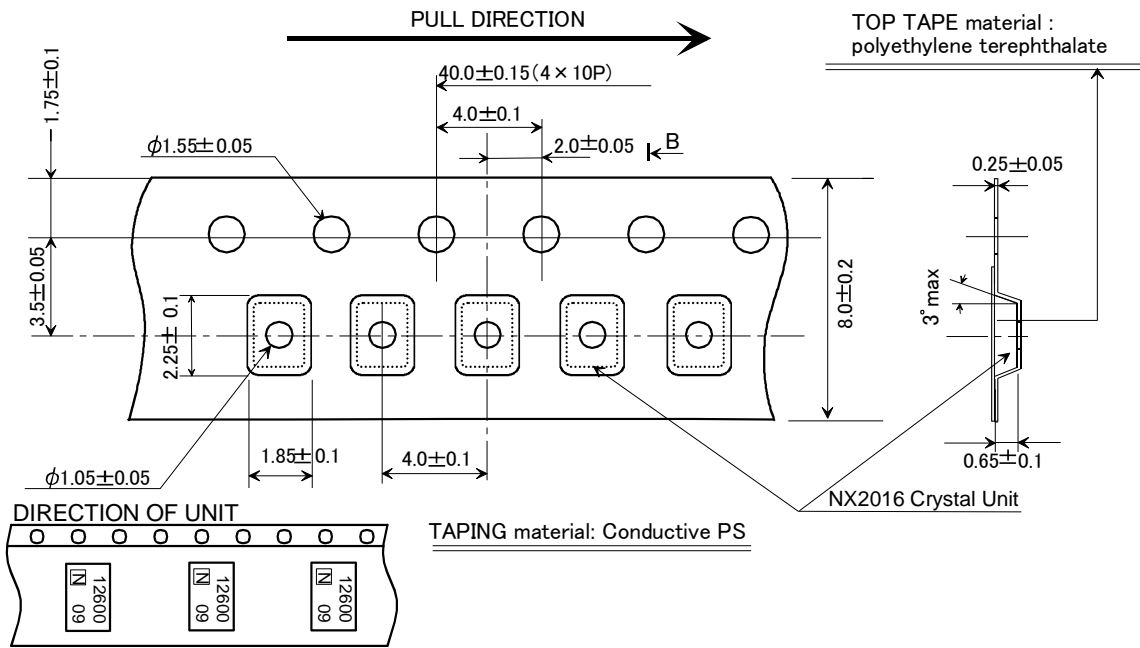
PULL DIRECTION

TOP TAPE material : polyethylene terephthalate

$1.75\pm0.1$

$40.0\pm0.15$ (4×10P)

$4.0\pm0.1$

$2.0\pm0.05$

B

$\phi1.55\pm0.05$

$0.25\pm0.05$

$3.5\pm0.05$

$8.0\pm0.2$

$3^{\circ}$ max

$2.25\pm0.1$

$\phi1.05\pm0.05$

$1.85\pm0.1$

$4.0\pm0.1$

$0.65\pm0.1$

NX2016 Crystal Unit

DIRECTION OF UNIT

TAPING material: Conductive PS

N 12600 09

N 12600 09

N 12600 09